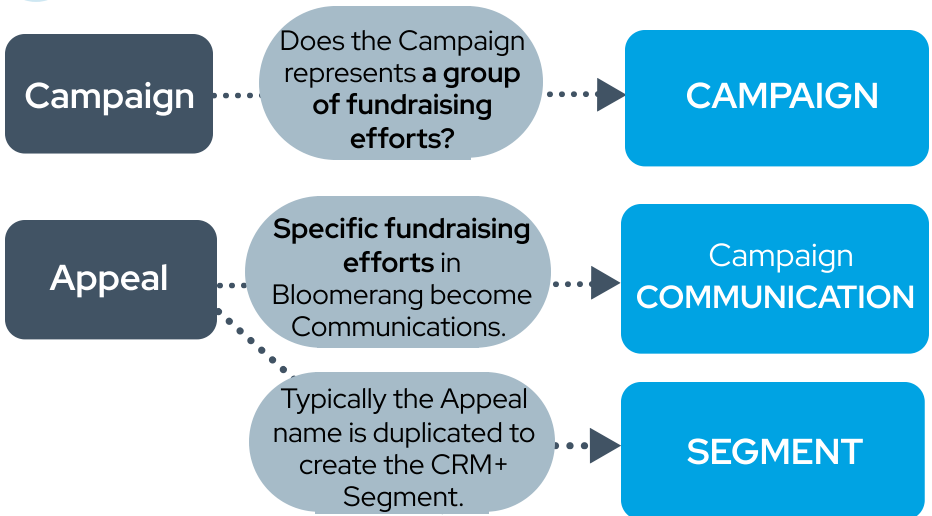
Campaign

Does the Campaign represents a group of fundraising efforts?

CAMPAIGN

Appeal

Specific fundraising efforts in Bloomerang become Communications.

Campaign COMMUNICATION

Typically the Appeal name is duplicated to create the CRM+ Segment.

SEGMENT